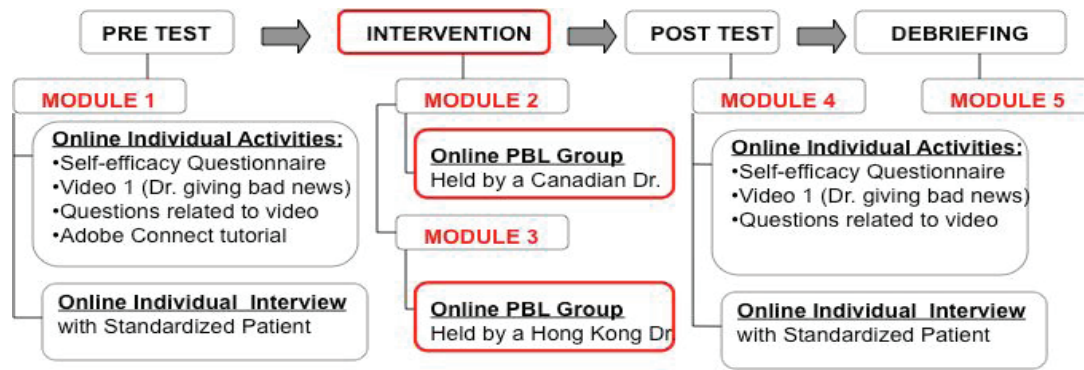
PRE TEST

INTERVENTION

POST TEST

DEBRIEFING

MODULE 1

Online Individual Activities:
•Self-efficacy Questionnaire
•Video 1 (Dr. giving bad news)
•Questions related to video
•Adobe Connect tutorial

Online Individual Interview
with Standardized Patient

MODULE 2

Online PBL Group
Held by a Canadian Dr.

MODULE 3

Online PBL Group
Held by a Hong Kong Dr

MODULE 4

Online Individual Activities:
•Self-efficacy Questionnaire
•Video 1 (Dr. giving bad news)
•Questions related to video

Online Individual Interview
with Standardized Patient

MODULE 5